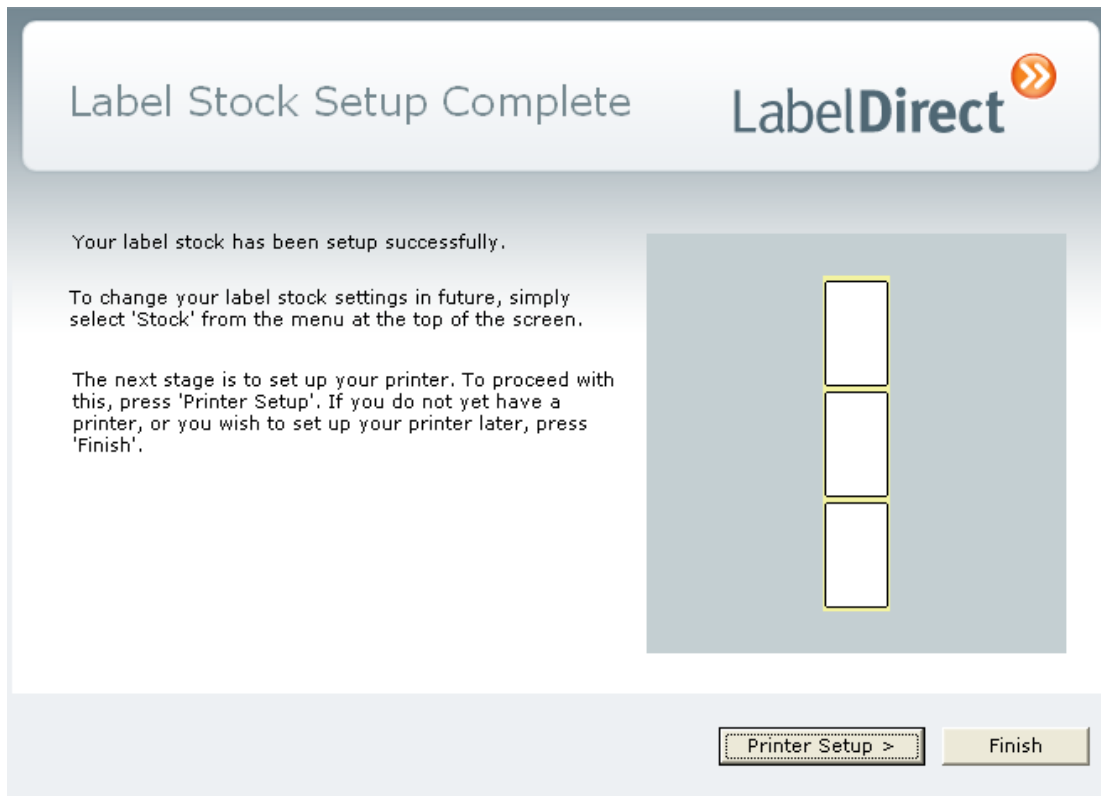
Label Stock Setup Complete

LabelDirect

Your label stock has been setup successfully.

To change your label stock settings in future, simply select 'Stock' from the menu at the top of the screen.

The next stage is to set up your printer. To proceed with this, press 'Printer Setup'. If you do not yet have a printer, or you wish to set up your printer later, press 'Finish'.

Printer Setup >

Finish